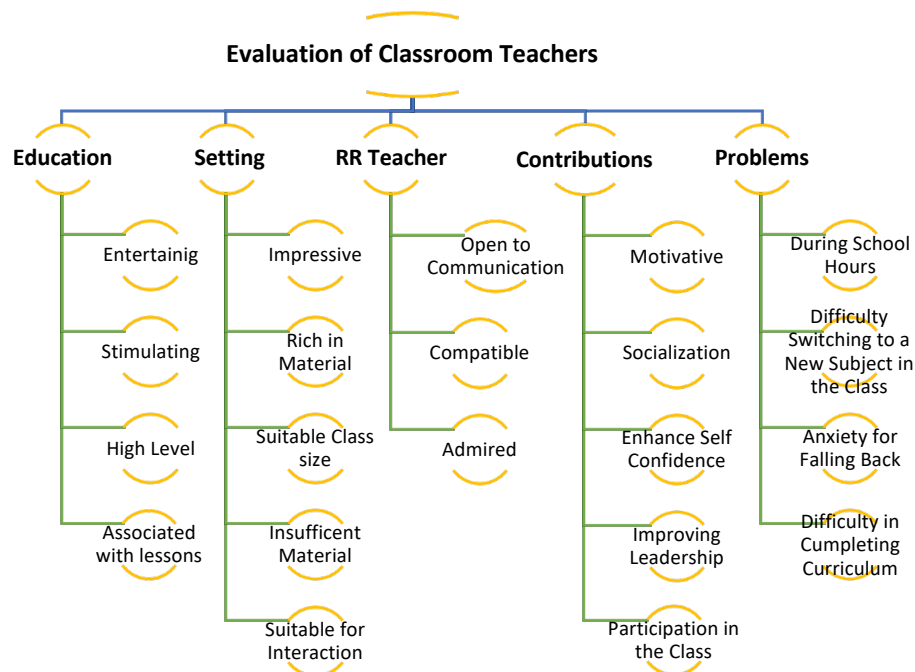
Evaluation of Classroom Teachers

Education
Entertainig
Stimulating
High Level
Associated with lessons

Setting
Impressive
Rich in Material
Suitable Class size
Insufficent Material
Suitable for Interaction

RR Teacher
Open to Communication
Compatible
Admired

Contributions
Motivative
Socialization
Enhance Self Confidence
Improving Leadership
Participation in the Class

Problems
During School Hours
Difficulty Switching to a New Subject in the Class
Anxiety for Falling Back
Difficulty in Cumpleting Curriculum